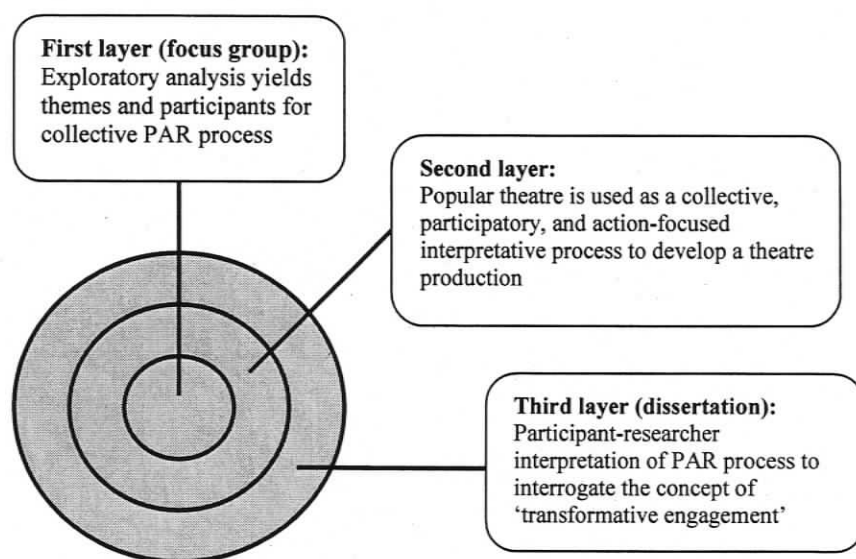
**First layer (focus group):**
Exploratory analysis yields themes and participants for collective PAR process

**Second layer:**
Popular theatre is used as a collective, participatory, and action-focused interpretative process to develop a theatre production

**Third layer (dissertation):**
Participant-researcher interpretation of PAR process to interrogate the concept of 'transformative engagement'